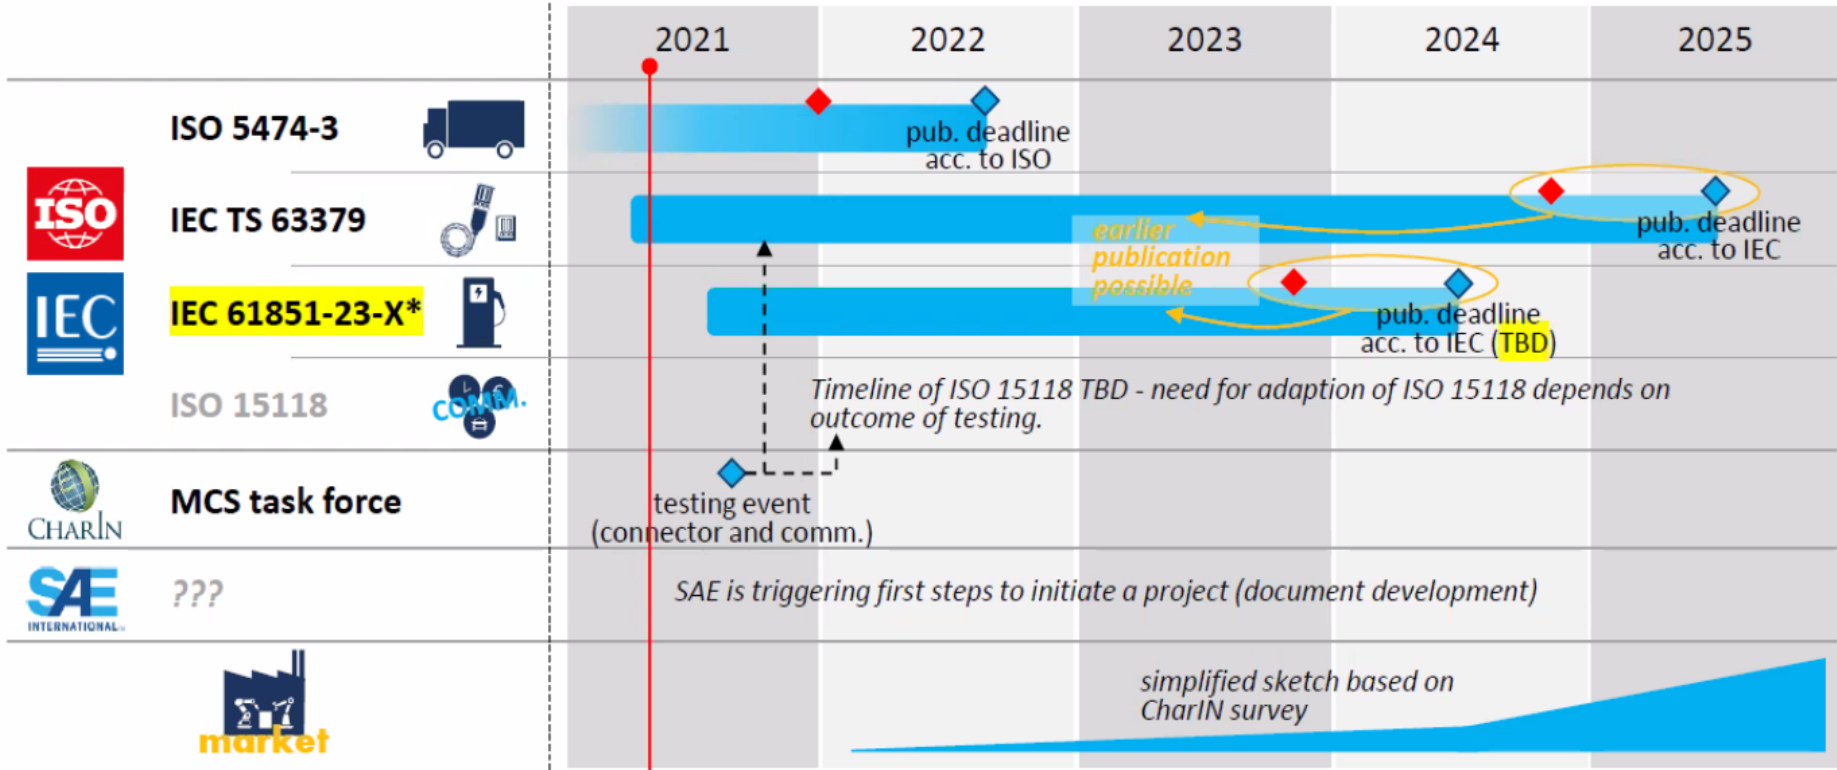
2021 2022 2023 2024 2025

ISO 5474-3

pub. deadline acc. to ISO

ISO

IEC TS 63379

earlier publication possible

pub. deadline acc. to IEC

IEC

IEC 61851-23-X*

pub. deadline acc. to IEC (TBD)

ISO 15118

COMM.

Timeline of ISO 15118 TBD - need for adaption of ISO 15118 depends on outcome of testing.

CHARIN

MCS task force

testing event (connector and comm.)

SAE INTERNATIONAL

???

SAE is triggering first steps to initiate a project (document development)

market

simplified sketch based on CharIN survey